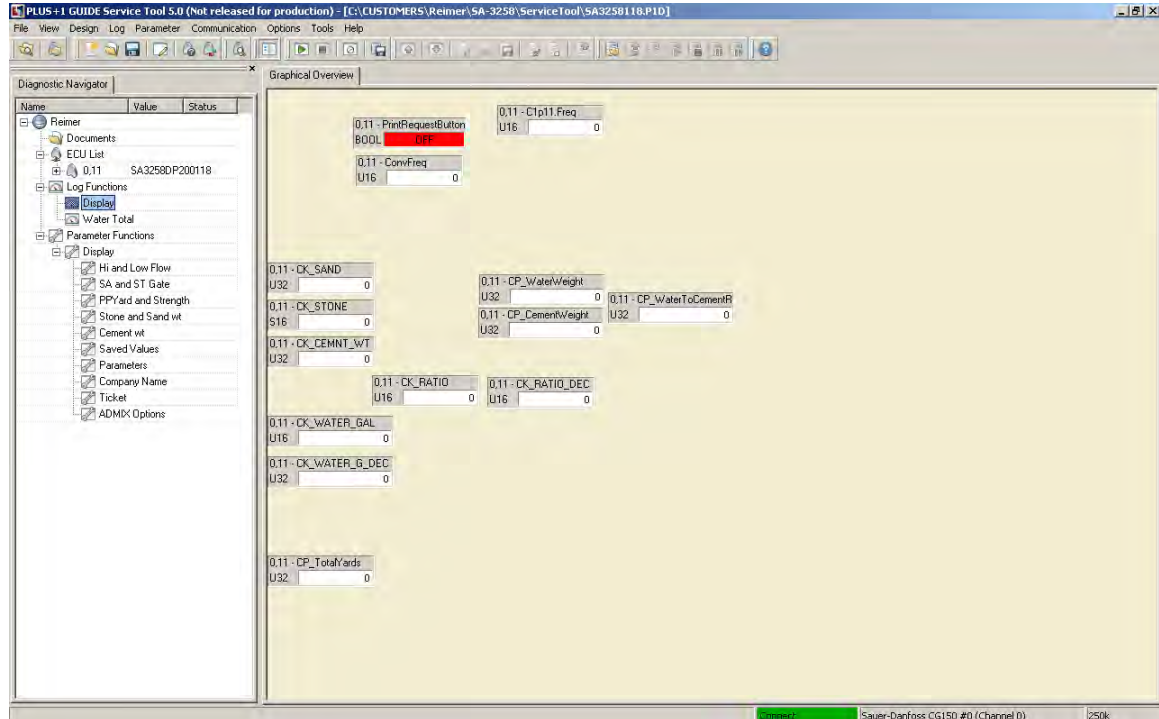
PLUS+1 GUIDE Service Tool 5.0 (Not released for production) - [C:\CUSTOMERS\Reimer\SA-3258\ServiceTool\SA3258118.P1D]

File View Design Log Parameter Communication Options Tools Help

Diagnostic Navigator

Graphical Overview

| Name | Value | Status |
|---|---|---|

Reimer
Documents
ECU List
0,11 SA3258DP200118
Log Functions
Display
Water Total
Parameter Functions
Display
Hi and Low Flow
SA and ST Gate
PPYard and Strength
Stone and Sand wt
Cement wt
Saved Values
Parameters
Company Name
Ticket
ADMIX Options

0,11 - PrintRequestButton
BOOL OFF

0,11 - C1p11.Freq
U16 0

0,11 - ConvFreq
U16 0

0,11 - CK_SAND
U32 0

0,11 - CK_STONE
S16 0

0,11 - CK_CEMNT_WT
U32 0

0,11 - CP_WaterWeight
U32 0

0,11 - CP_WaterToCementR
U32 0

0,11 - CP_CementWeight
U32 0

0,11 - CK_RATIO
U16 0

0,11 - CK_RATIO_DEC
U16 0

0,11 - CK_WATER_GAL
U16 0

0,11 - CK_WATER_G_DEC
U32 0

0,11 - CP_TotalYards
U32 0

Connect
Sauer-Danfoss CG150 #0 (Channel 0)
250k